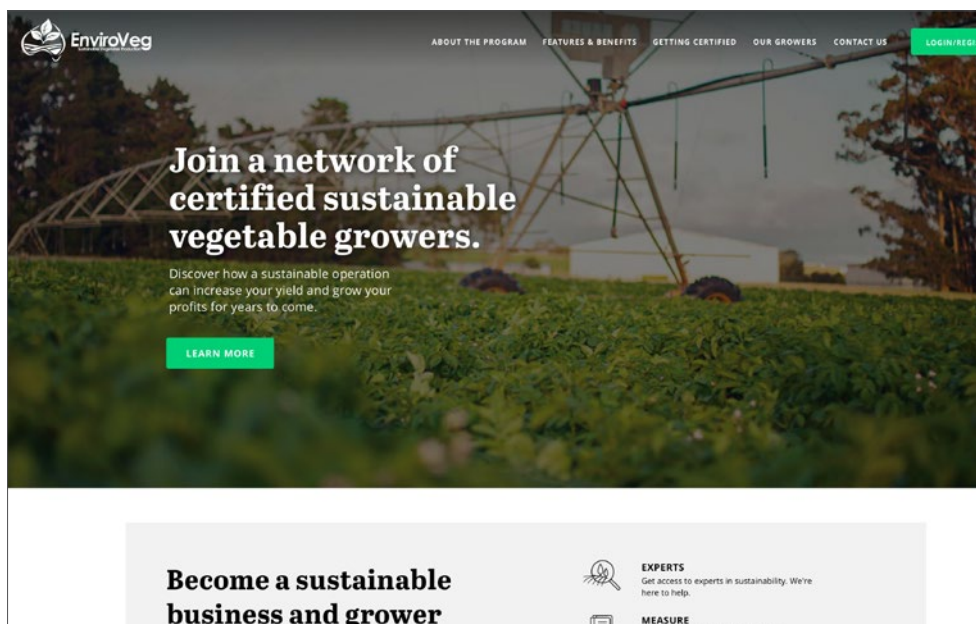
EnviroVeg
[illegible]

ABOUT THE PROGRAM FEATURES & BENEFITS GETTING CERTIFIED OUR GROWERS CONTACT US LOGIN/REGI

Join a network of certified sustainable vegetable growers.

Discover how a sustainable operation can increase your yield and grow your profits for years to come.

LEARN MORE

Become a sustainable business and grower

EXPERTS
Get access to experts in sustainability. We're here to help.

MEASURE